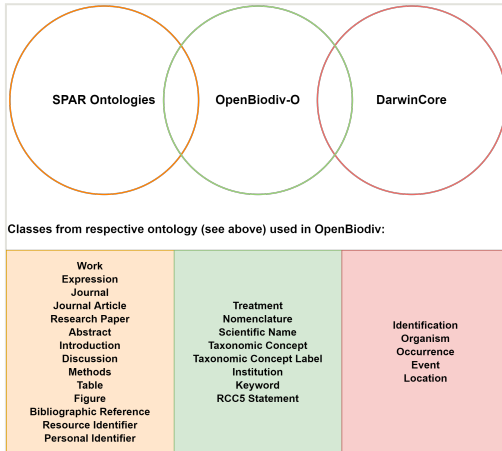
SPAR Ontologies

OpenBiodiv-O

DarwinCore

Classes from respective ontology (see above) used in OpenBiodiv:

| Work<br>Expression<br>Journal<br>Journal Article<br>Research Paper<br>Abstract<br>Introduction<br>Discussion<br>Methods<br>Table<br>Figure<br>Bibliographic Reference<br>Resource Identifier<br>Personal Identifier | Treatment<br>Nomenclature<br>Scientific Name<br>Taxonomic Concept<br>Taxonomic Concept Label<br>Institution<br>Keyword<br>RCC5 Statement | Identification<br>Organism<br>Occurrence<br>Event<br>Location |
|---|---|---|